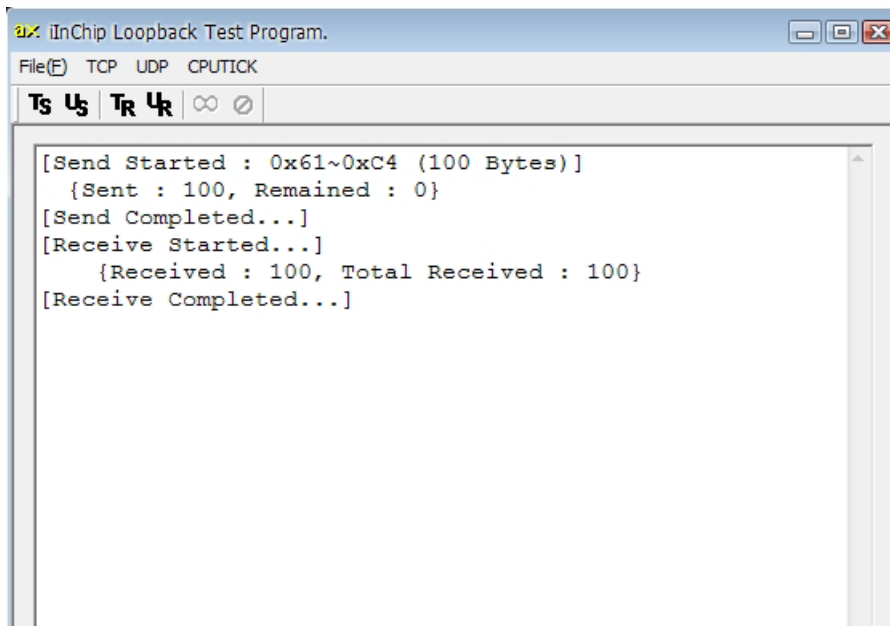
ax iInChip Loopback Test Program.

File(F) TCP UDP CPUTICK

TS US TR UR ∞ ⊘

[Send Started : 0x61~0xC4 (100 Bytes)]
{Sent : 100, Remained : 0}
[Send Completed...]
[Receive Started...]
{Received : 100, Total Received : 100}
[Receive Completed...]